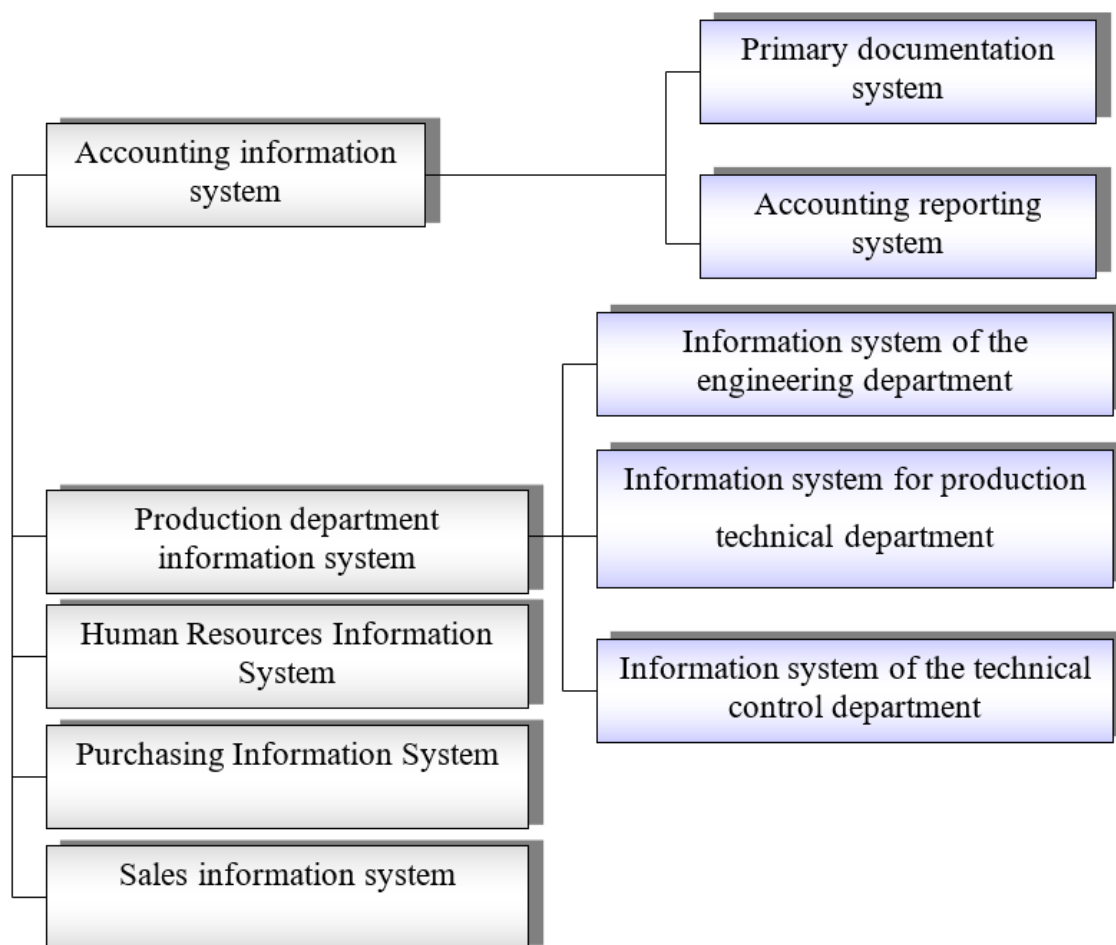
Accounting information system

Primary documentation system

Accounting reporting system

Information system of the engineering department

Production department information system

Information system for production technical department

Information system of the technical control department

Human Resources Information System

Purchasing Information System

Sales information system